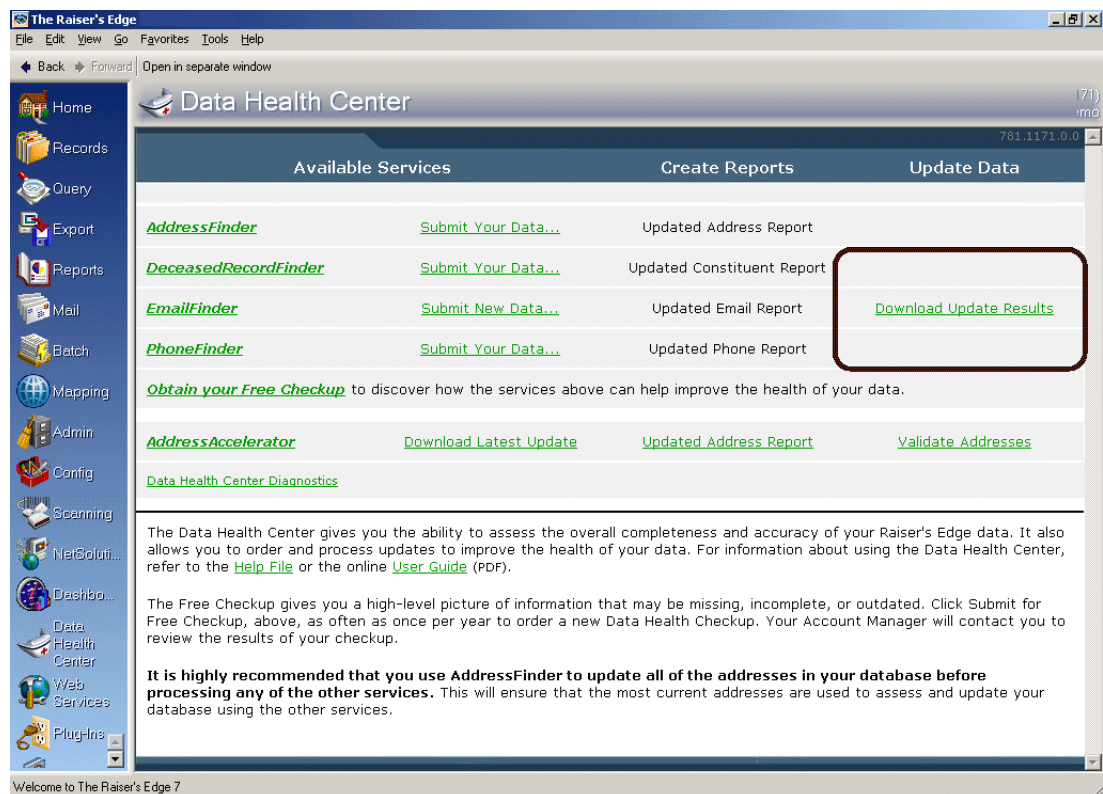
The Raiser's Edge

File Edit View Go Favorites Tools Help

Back Forward Open in separate window

Home
Records
Query
Export
Reports
Mail
Batch
Mapping
Admin
Config
Scanning
NetSoluti...
Dashbo...
Data Health Center
Web Services
Plug-Ins

Data Health Center

(71) mo

781.1171.0.0

| Available Services | | Create Reports | Update Data |
|---|---|---|---|
| AddressFinder | Submit Your Data... | Updated Address Report | |
| DeceasedRecordFinder | Submit Your Data... | Updated Constituent Report | |
| EmailFinder | Submit New Data... | Updated Email Report | Download Update Results |
| PhoneFinder | Submit Your Data... | Updated Phone Report | |

Obtain your Free Checkup to discover how the services above can help improve the health of your data.

| AddressAccelerator | Download Latest Update | Updated Address Report | Validate Addresses |
|---|---|---|---|

Data Health Center Diagnostics

The Data Health Center gives you the ability to assess the overall completeness and accuracy of your Raiser's Edge data. It also allows you to order and process updates to improve the health of your data. For information about using the Data Health Center, refer to the Help File or the online User Guide (PDF).

The Free Checkup gives you a high-level picture of information that may be missing, incomplete, or outdated. Click Submit for Free Checkup, above, as often as once per year to order a new Data Health Checkup. Your Account Manager will contact you to review the results of your checkup.

It is highly recommended that you use AddressFinder to update all of the addresses in your database before processing any of the other services. This will ensure that the most current addresses are used to assess and update your database using the other services.

Welcome to The Raiser's Edge 7